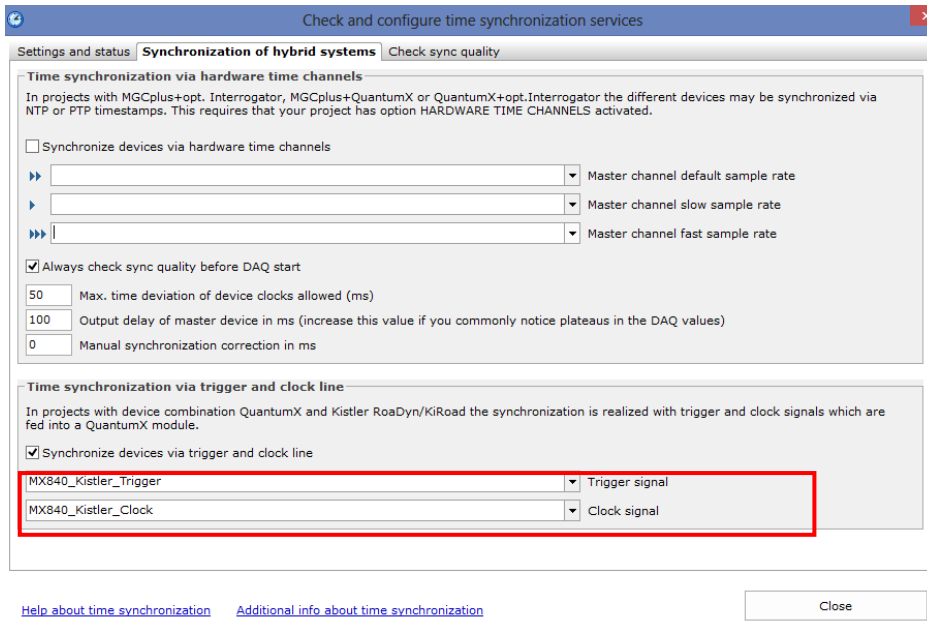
Check and configure time synchronization services

Settings and status | Synchronization of hybrid systems | Check sync quality

Time synchronization via hardware time channels

In projects with MGCplus+opt. Interrogator, MGCplus+QuantumX or QuantumX+opt.Interrogator the different devices may be synchronized via NTP or PTP timestamps. This requires that your project has option HARDWARE TIME CHANNELS activated.

Synchronize devices via hardware time channels

Master channel default sample rate

Master channel slow sample rate

Master channel fast sample rate

Always check sync quality before DAQ start

50 Max. time deviation of device clocks allowed (ms)

100 Output delay of master device in ms (increase this value if you commonly notice plateaus in the DAQ values)

0 Manual synchronization correction in ms

Time synchronization via trigger and clock line

In projects with device combination QuantumX and Kistler RoaDyn/KiRoad the synchronization is realized with trigger and clock signals which are fed into a QuantumX module.

Synchronize devices via trigger and clock line

MX840_Kistler_Trigger Trigger signal

MX840_Kistler_Clock Clock signal

Help about time synchronization Additional info about time synchronization

Close